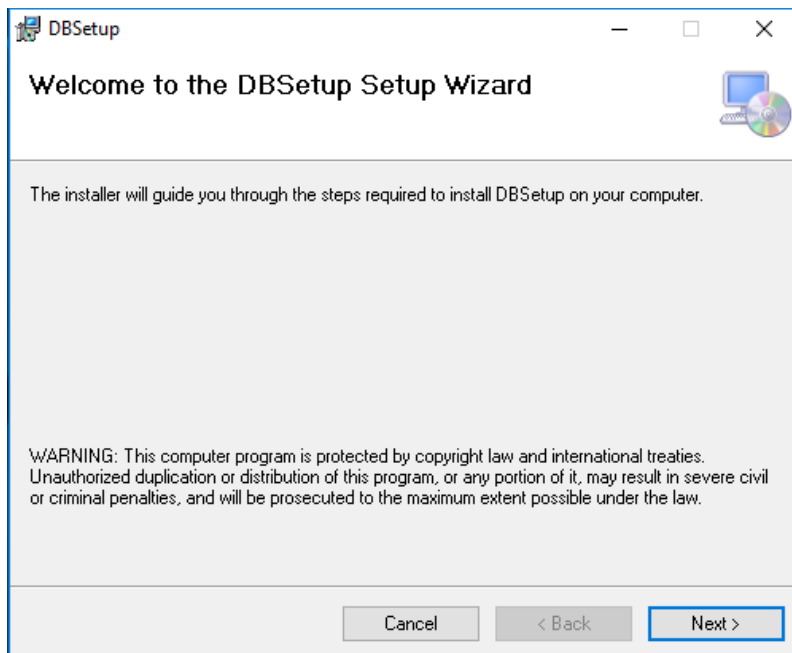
DBSetup

Welcome to the DBSetup Setup Wizard

The installer will guide you through the steps required to install DBSetup on your computer.

WARNING: This computer program is protected by copyright law and international treaties. Unauthorized duplication or distribution of this program, or any portion of it, may result in severe civil or criminal penalties, and will be prosecuted to the maximum extent possible under the law.

Cancel

< Back

Next >